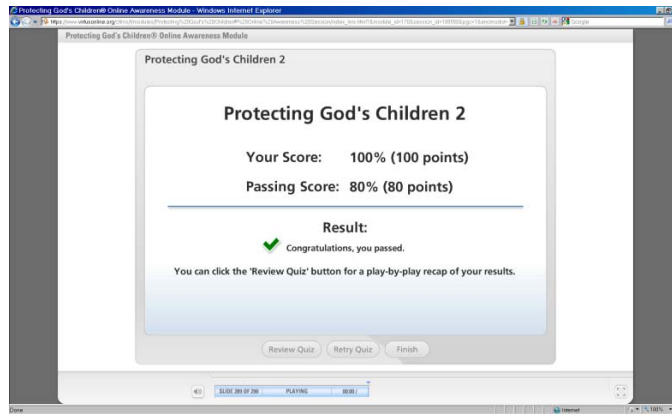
Protecting God's Children® Online Awareness Module - Windows Internet Explorer

https://www.virtusonline.org/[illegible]

Google

Protecting God's Children® Online Awareness Module

Protecting God's Children 2

Protecting God's Children 2

Your Score: 100% (100 points)

Passing Score: 80% (80 points)

Result:

Congratulations, you passed.

You can click the 'Review Quiz' button for a play-by-play recap of your results.

Review Quiz

Retry Quiz

Finish

SLIDE 289 OF 298

PLAYING

00:00 /

Done

Internet

100%